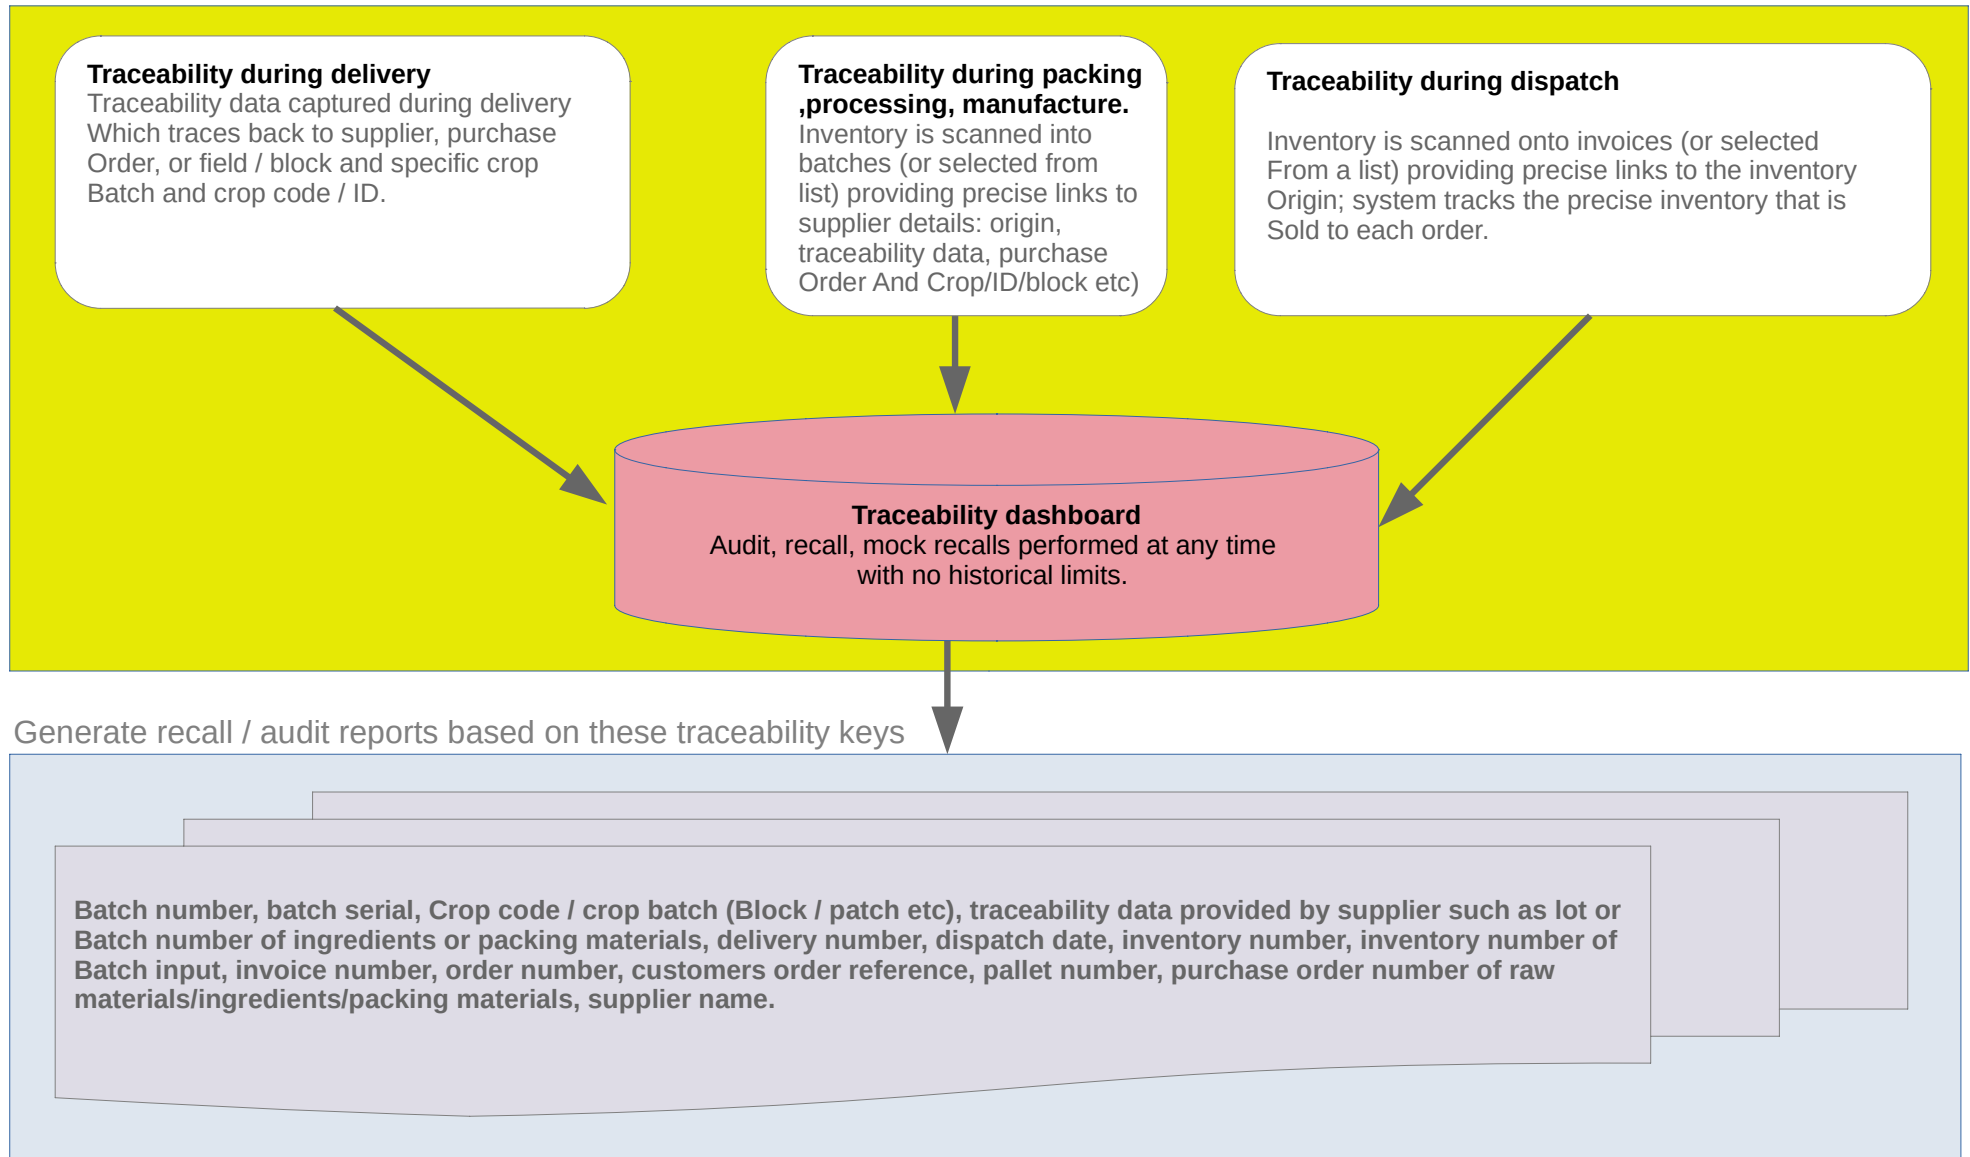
**Traceability during delivery**
Traceability data captured during delivery Which traces back to supplier, purchase Order, or field / block and specific crop Batch and crop code / ID.

**Traceability during packing ,processing, manufacture.**
Inventory is scanned into batches (or selected from list) providing precise links to supplier details: origin, traceability data, purchase Order And Crop/ID/block etc)

**Traceability during dispatch**

Inventory is scanned onto invoices (or selected From a list) providing precise links to the inventory Origin; system tracks the precise inventory that is Sold to each order.

**Traceability dashboard**
Audit, recall, mock recalls performed at any time with no historical limits.

Generate recall / audit reports based on these traceability keys

**Batch number, batch serial, Crop code / crop batch (Block / patch etc), traceability data provided by supplier such as lot or Batch number of ingredients or packing materials, delivery number, dispatch date, inventory number, inventory number of Batch input, invoice number, order number, customers order reference, pallet number, purchase order number of raw materials/ingredients/packing materials, supplier name.**